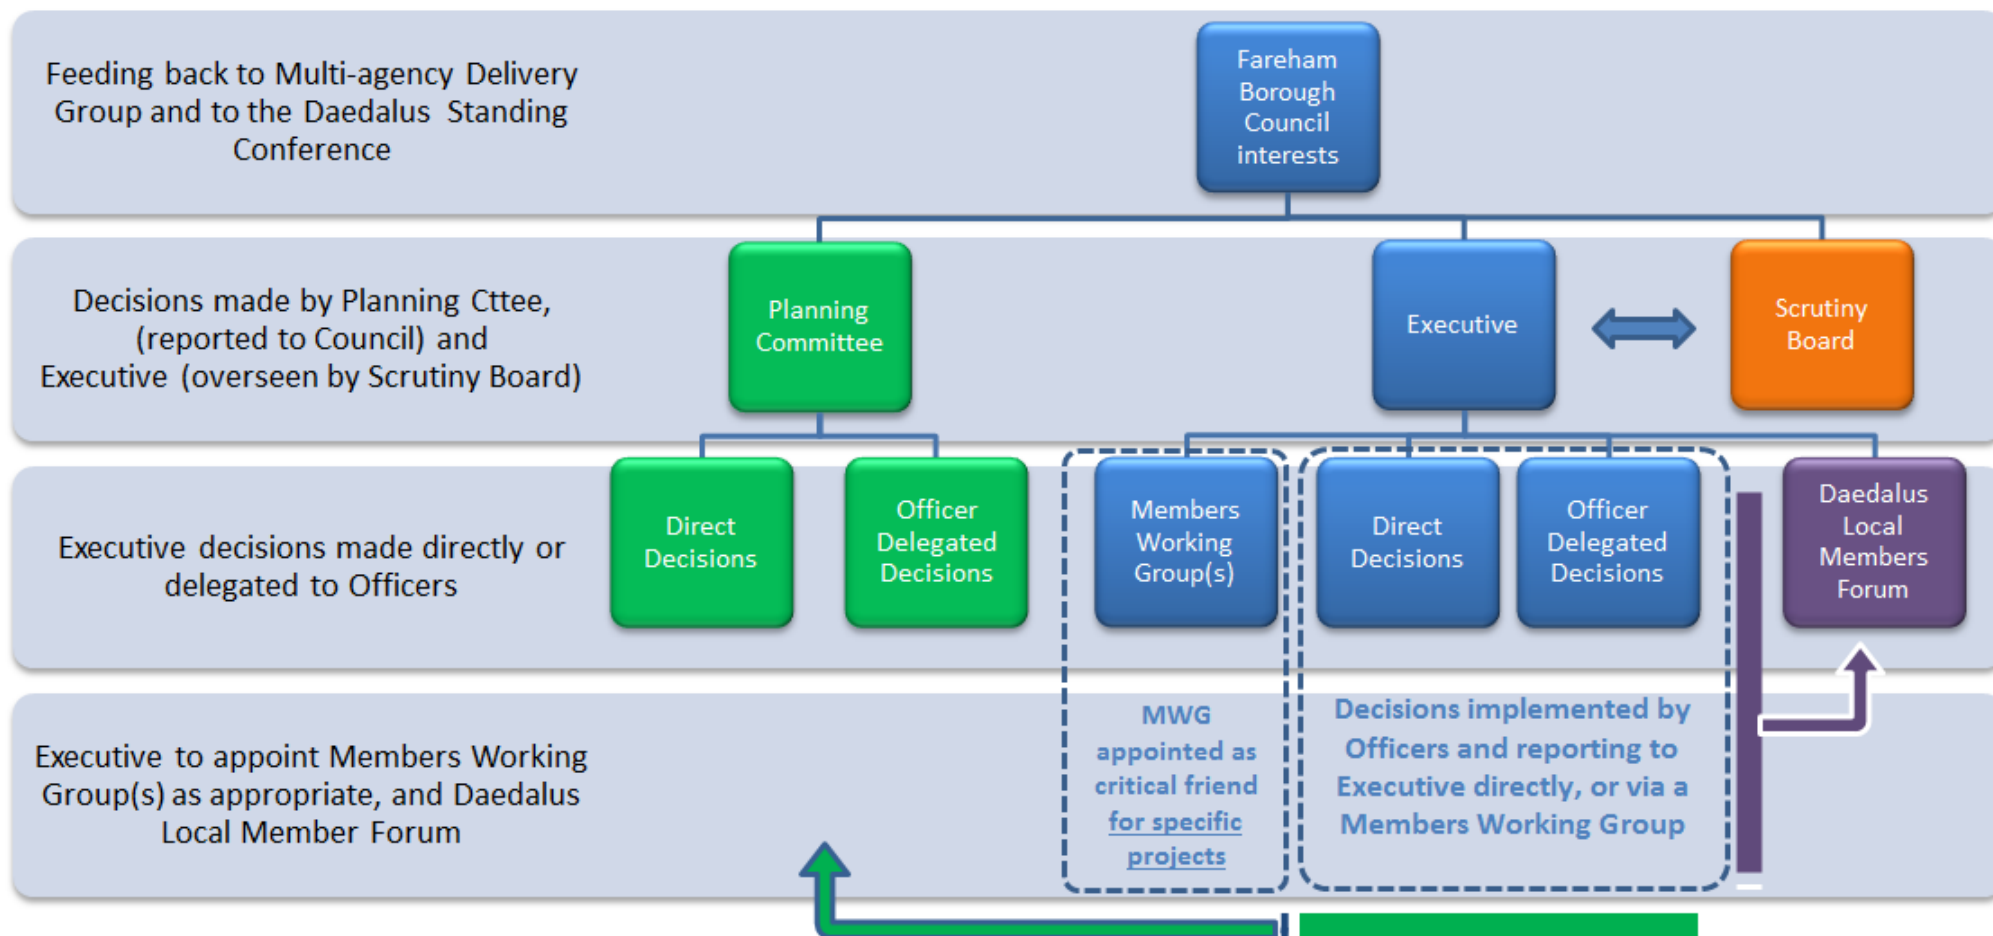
Feeding back to Multi-agency Delivery Group and to the Daedalus Standing Conference

Fareham Borough Council interests

Decisions made by Planning Cttee, (reported to Council) and Executive (overseen by Scrutiny Board)

Planning Committee

Executive

Scrutiny Board

Executive decisions made directly or delegated to Officers

Direct Decisions

Officer Delegated Decisions

Members Working Group(s)

Direct Decisions

Officer Delegated Decisions

Daedalus Local Members Forum

Executive to appoint Members Working Group(s) as appropriate, and Daedalus Local Member Forum

MWG appointed as critical friend for specific projects

Decisions implemented by Officers and reporting to Executive directly, or via a Members Working Group